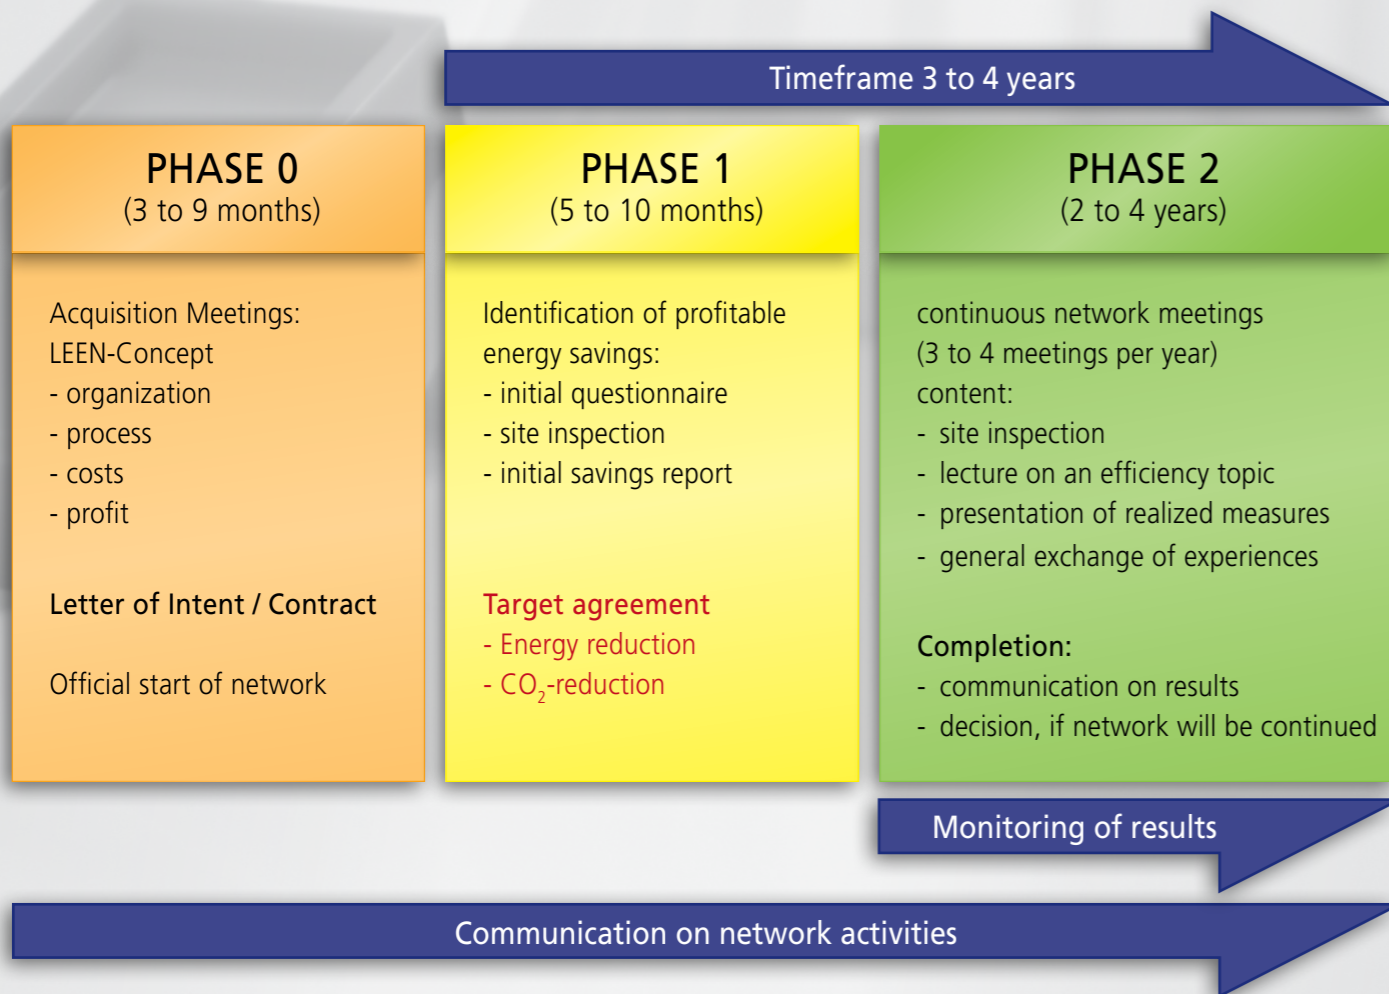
Timeframe 3 to 4 years

PHASE 0
(3 to 9 months)

Acquisition Meetings:
LEEN-Concept
- organization
- process
- costs
- profit

Letter of Intent / Contract

Official start of network

PHASE 1
(5 to 10 months)

Identification of profitable energy savings:
- initial questionnaire
- site inspection
- initial savings report

Target agreement
- Energy reduction
- $CO_2$-reduction

PHASE 2
(2 to 4 years)

continuous network meetings
(3 to 4 meetings per year)
content:
- site inspection
- lecture on an efficiency topic
- presentation of realized measures
- general exchange of experiences

Completion:
- communication on results
- decision, if network will be continued

Monitoring of results

Communication on network activities